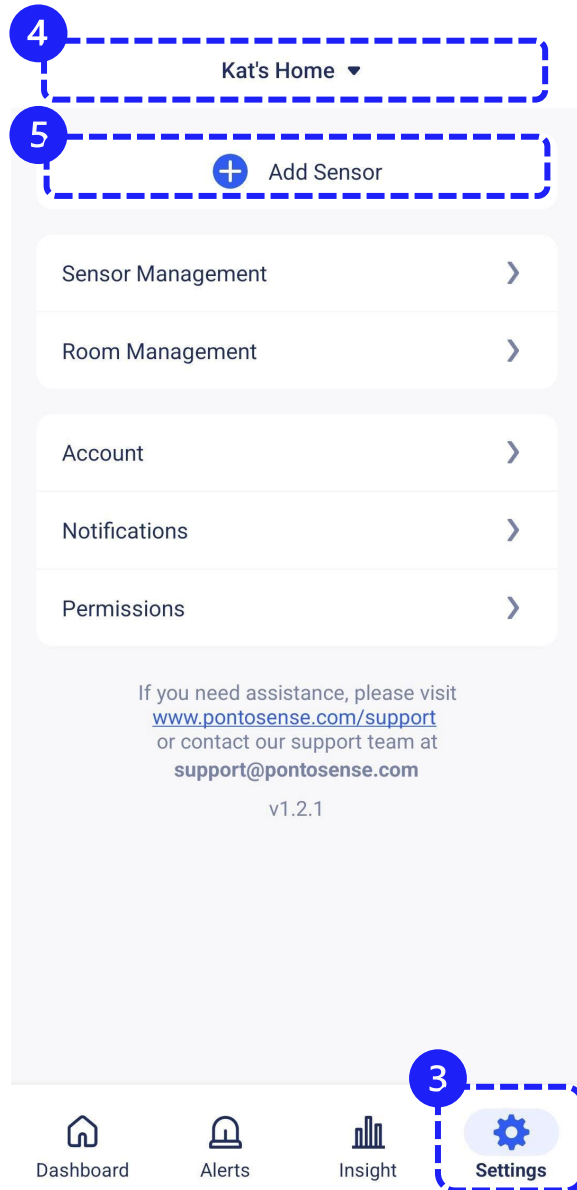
4

Kat's Home

5

Add Sensor

Sensor Management

Room Management

Account

Notifications

Permissions

If you need assistance, please visit www.pontosense.com/support or contact our support team at support@pontosense.com

v1.2.1

3

Dashboard

Alerts

Insight

Settings